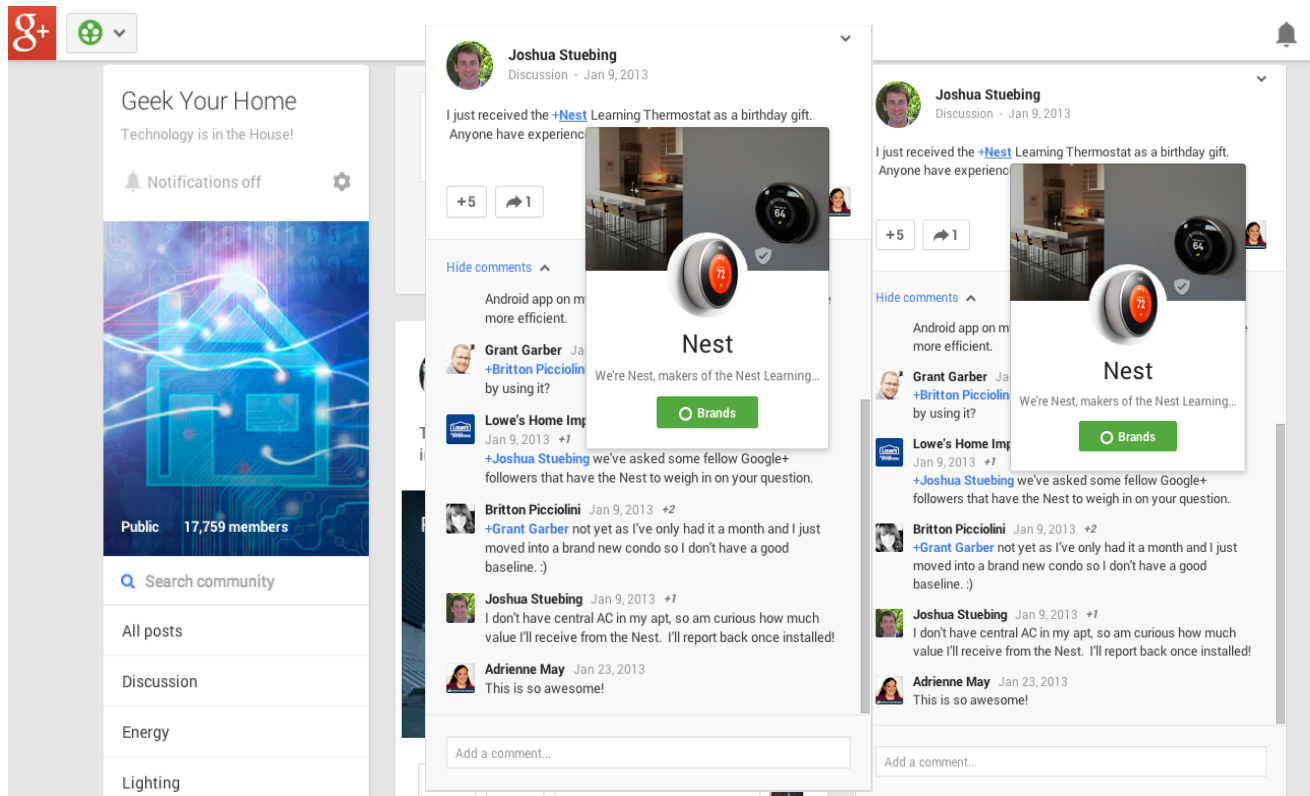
g+

Geek Your Home
Technology is in the House!
Notifications off

Public 17,759 members

Search community

All posts
Discussion
Energy
Lighting

Joshua Stuebing
Discussion - Jan 9, 2013

I just received the +Nest Learning Thermostat as a birthday gift. Anyone have experienc

+5 1

Hide comments

Android app on m
more efficient.

Grant Garber Ja
+Britton Picciolini
by using it?

Lowe's Home Imp
Jan 9, 2013 +1
+Joshua Stuebing we've asked some fellow Google+ followers that have the Nest to weigh in on your question.

Britton Picciolini Jan 9, 2013 +2
+Grant Garber not yet as I've only had it a month and I just moved into a brand new condo so I don't have a good baseline. :)

Joshua Stuebing Jan 9, 2013 +1
I don't have central AC in my apt, so am curious how much value I'll receive from the Nest. I'll report back once installed!

Adrienne May Jan 23, 2013
This is so awesome!

Add a comment...

64
72
Nest
We're Nest, makers of the Nest Learning...
Brands

Joshua Stuebing
Discussion - Jan 9, 2013

I just received the +Nest Learning Thermostat as a birthday gift. Anyone have experienc

+5 1

Hide comments

Android app on m
more efficient.

Grant Garber
+Britton Picciol
by using it?

Lowe's Home Imp
Jan 9, 2013 +1
+Joshua Stuebing we've asked some fellow Google+ followers that have the Nest to weigh in on your question.

Britton Picciolini Jan 9, 2013 +2
+Grant Garber not yet as I've only had it a month and I just moved into a brand new condo so I don't have a good baseline. :)

Joshua Stuebing Jan 9, 2013 +1
I don't have central AC in my apt, so am curious how much value I'll receive from the Nest. I'll report back once installed!

Adrienne May Jan 23, 2013
This is so awesome!

Add a comment...

64
72
Nest
We're Nest, makers of the Nest Learning...
Brands